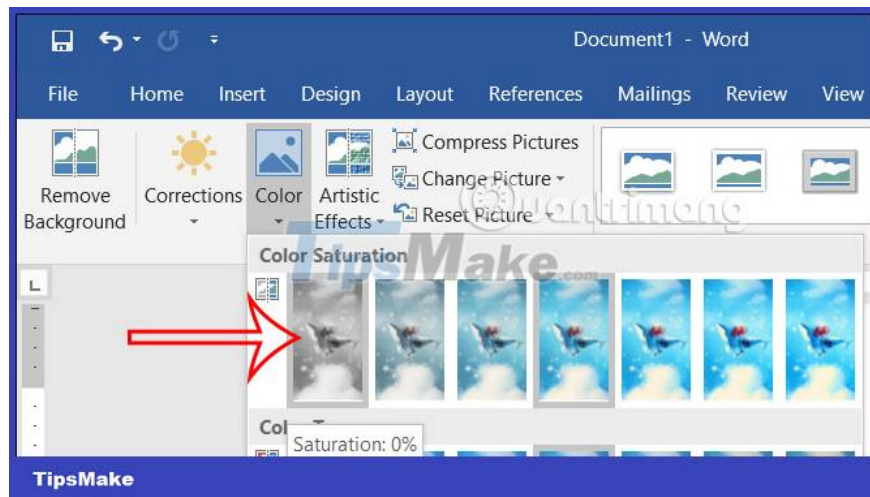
Document1 - Word

File Home Insert Design Layout References Mailings Review View

Remove Background

Corrections

Color

Artistic Effects

Compress Pictures

Change Picture

Reset Picture

Quantrimang

TipsMake.com

Color Saturation

Col

Saturation: 0%

TipsMake